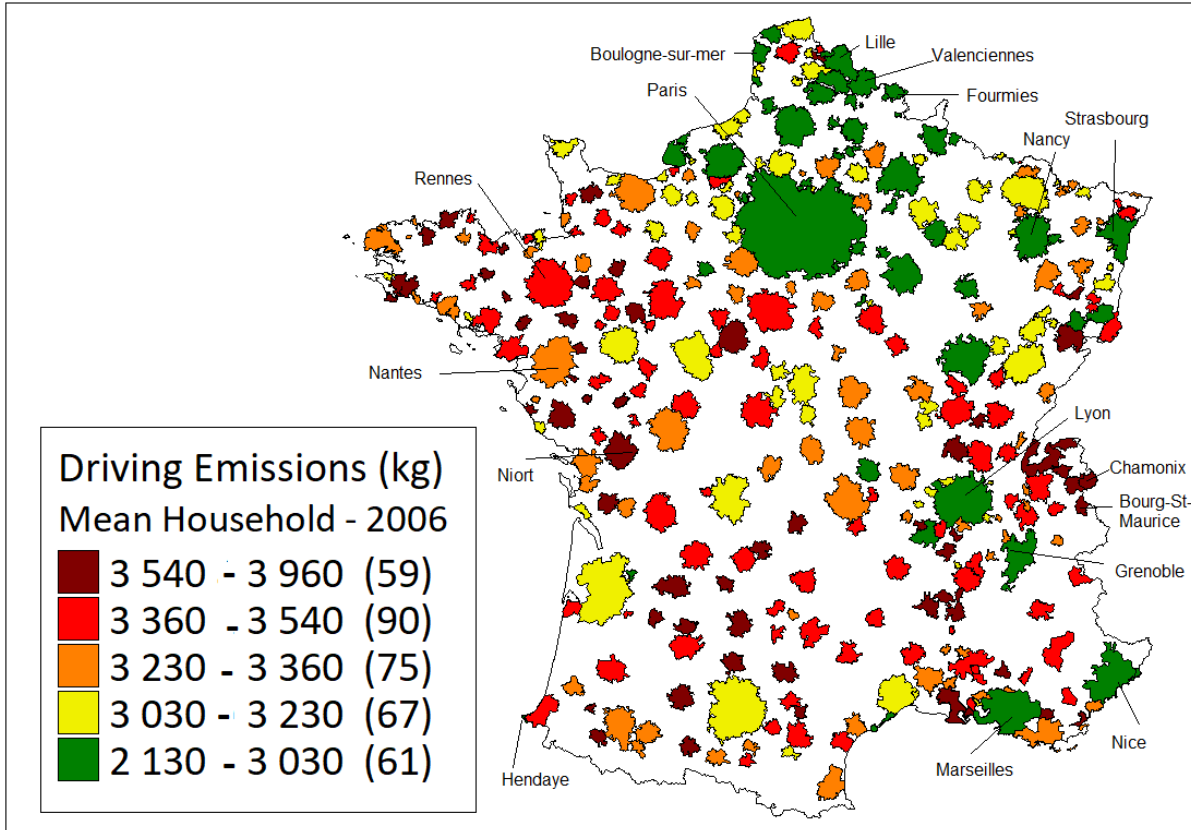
Boulogne-sur-mer
Lille
Valenciennes
Fourmies
Paris
Strasbourg
Nancy
Rennes
Nantes
Lyon
Chamonix
Bourg-St-Maurice
Niort
Grenoble
Nice
Marseilles
Hendaye

Driving Emissions (kg)
Mean Household - 2006
3 540 - 3 960 (59)
3 360 - 3 540 (90)
3 230 - 3 360 (75)
3 030 - 3 230 (67)
2 130 - 3 030 (61)